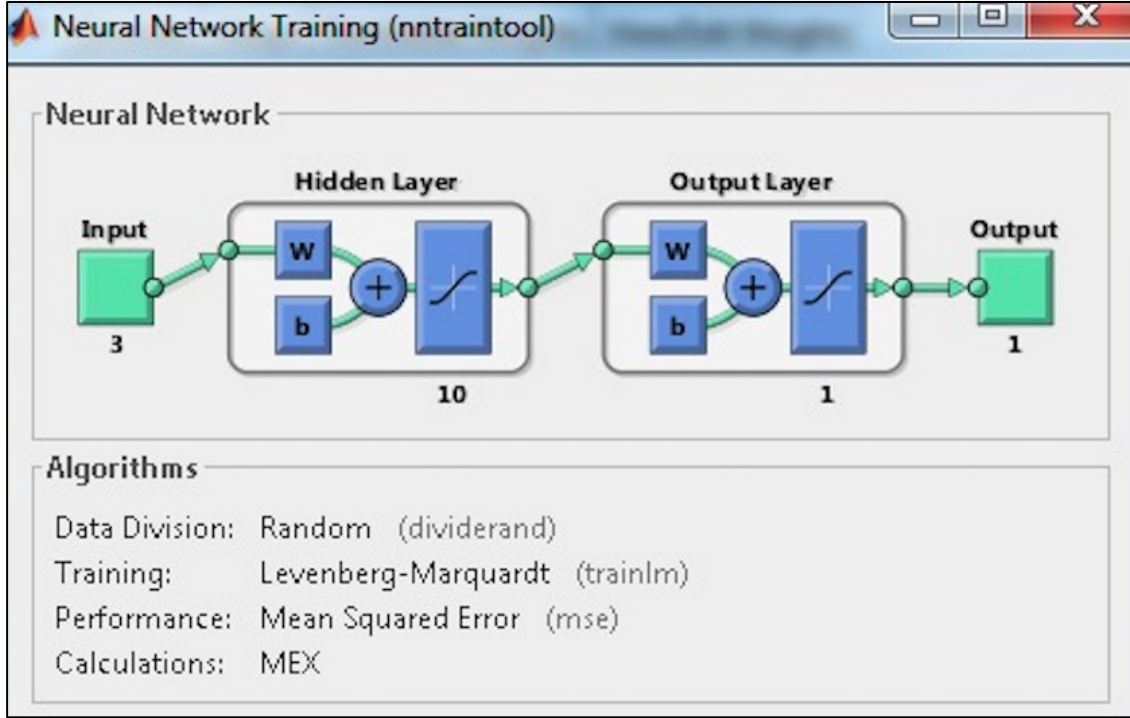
Neural Network Training (nntraintool)

Neural Network

Hidden Layer

Output Layer

Input

W

+

b

W

+

b

Output

3

10

1

1

Algorithms

Data Division: Random (dividerand)
Training: Levenberg-Marquardt (trainlm)
Performance: Mean Squared Error (mse)
Calculations: MEX